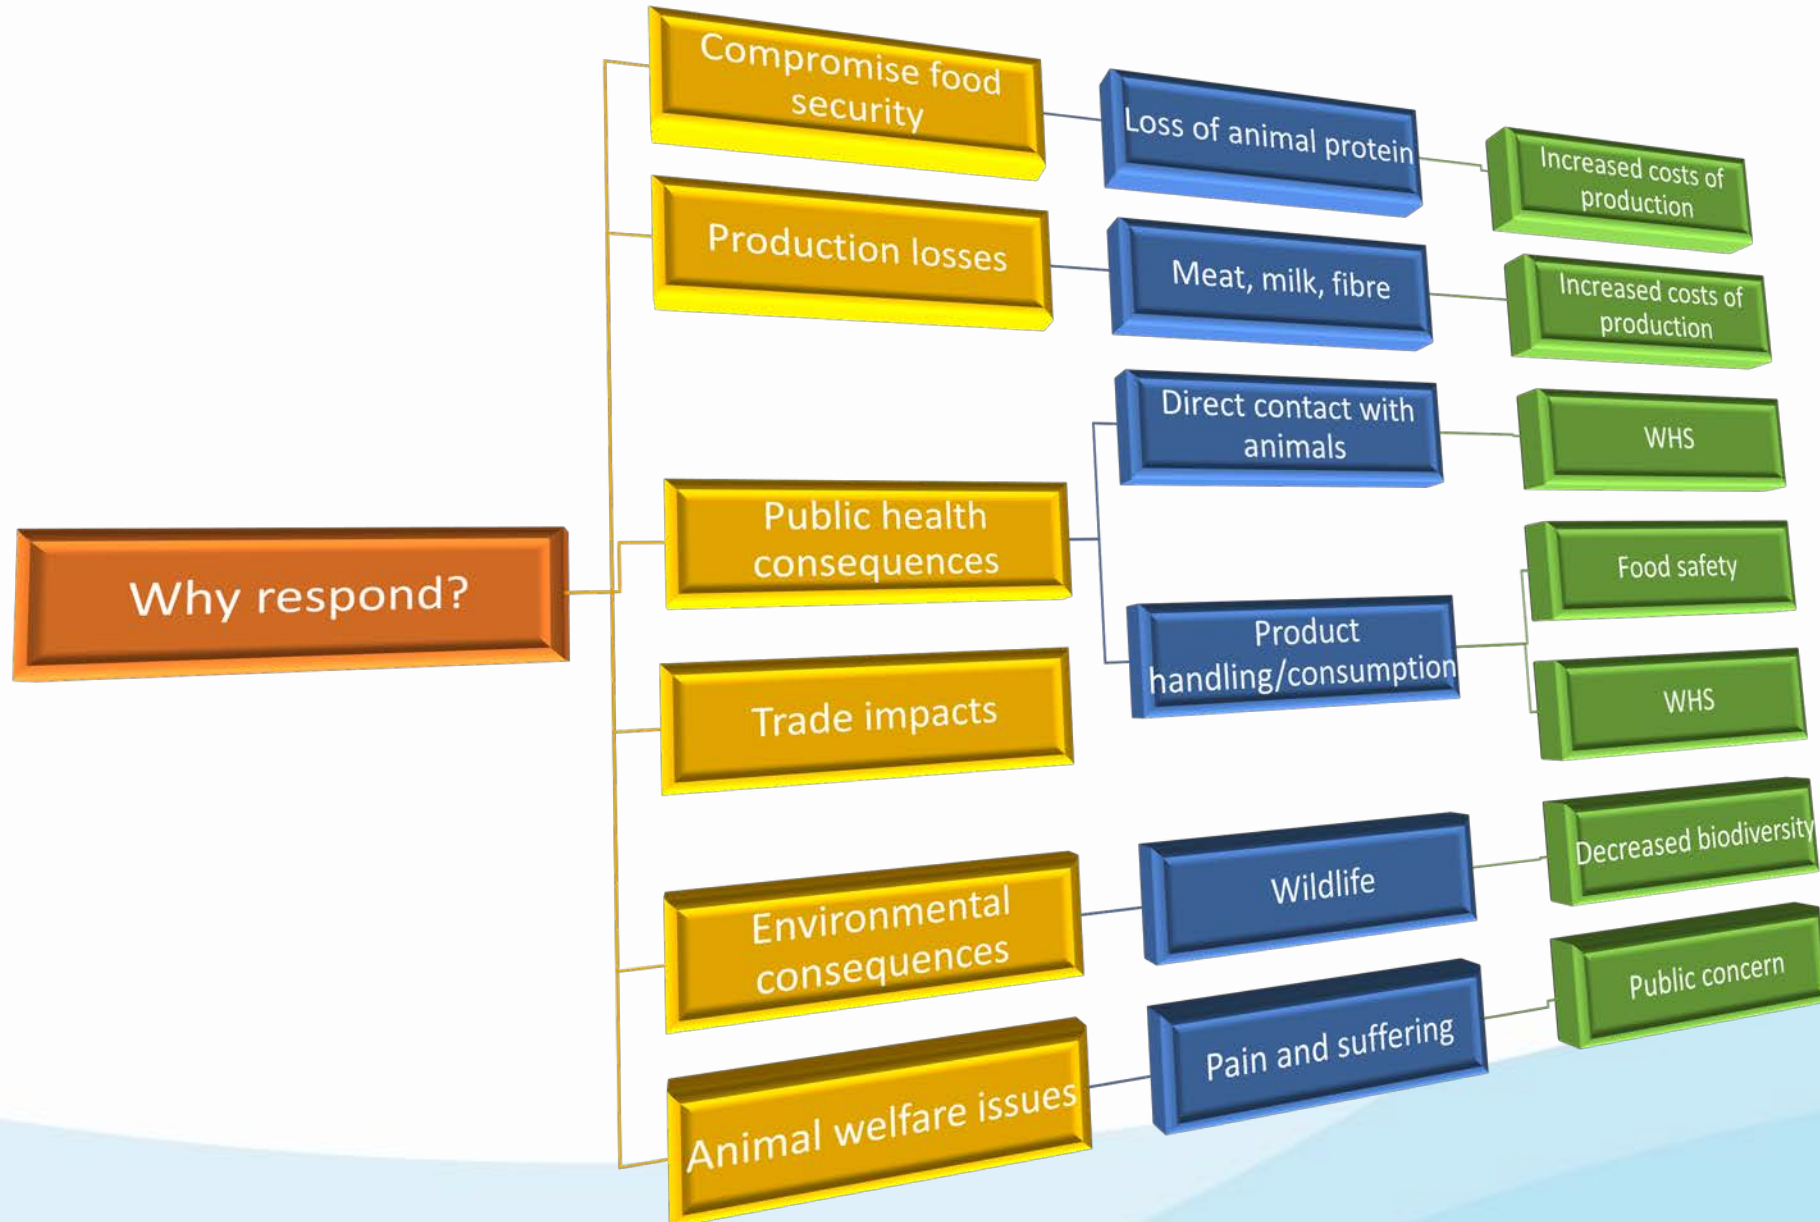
Why respond?

Compromise food security

Loss of animal protein

Increased costs of production

Production losses

Meat, milk, fibre

Increased costs of production

Public health consequences

Direct contact with animals

WHS

Product handling/consumption

Food safety

WHS

Trade impacts

Environmental consequences

Wildlife

Decreased biodiversity

Animal welfare issues

Pain and suffering

Public concern